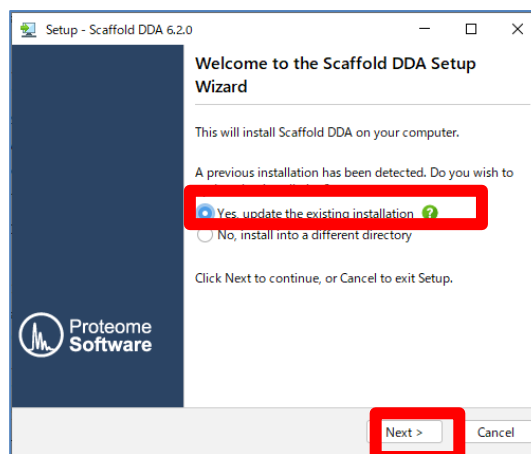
Setup - Scaffold DDA 6.2.0

Welcome to the Scaffold DDA Setup Wizard

This will install Scaffold DDA on your computer.

A previous installation has been detected. Do you wish to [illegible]

Yes, update the existing installation

No, install into a different directory

Click Next to continue, or Cancel to exit Setup.

Proteome Software

Next >

Cancel